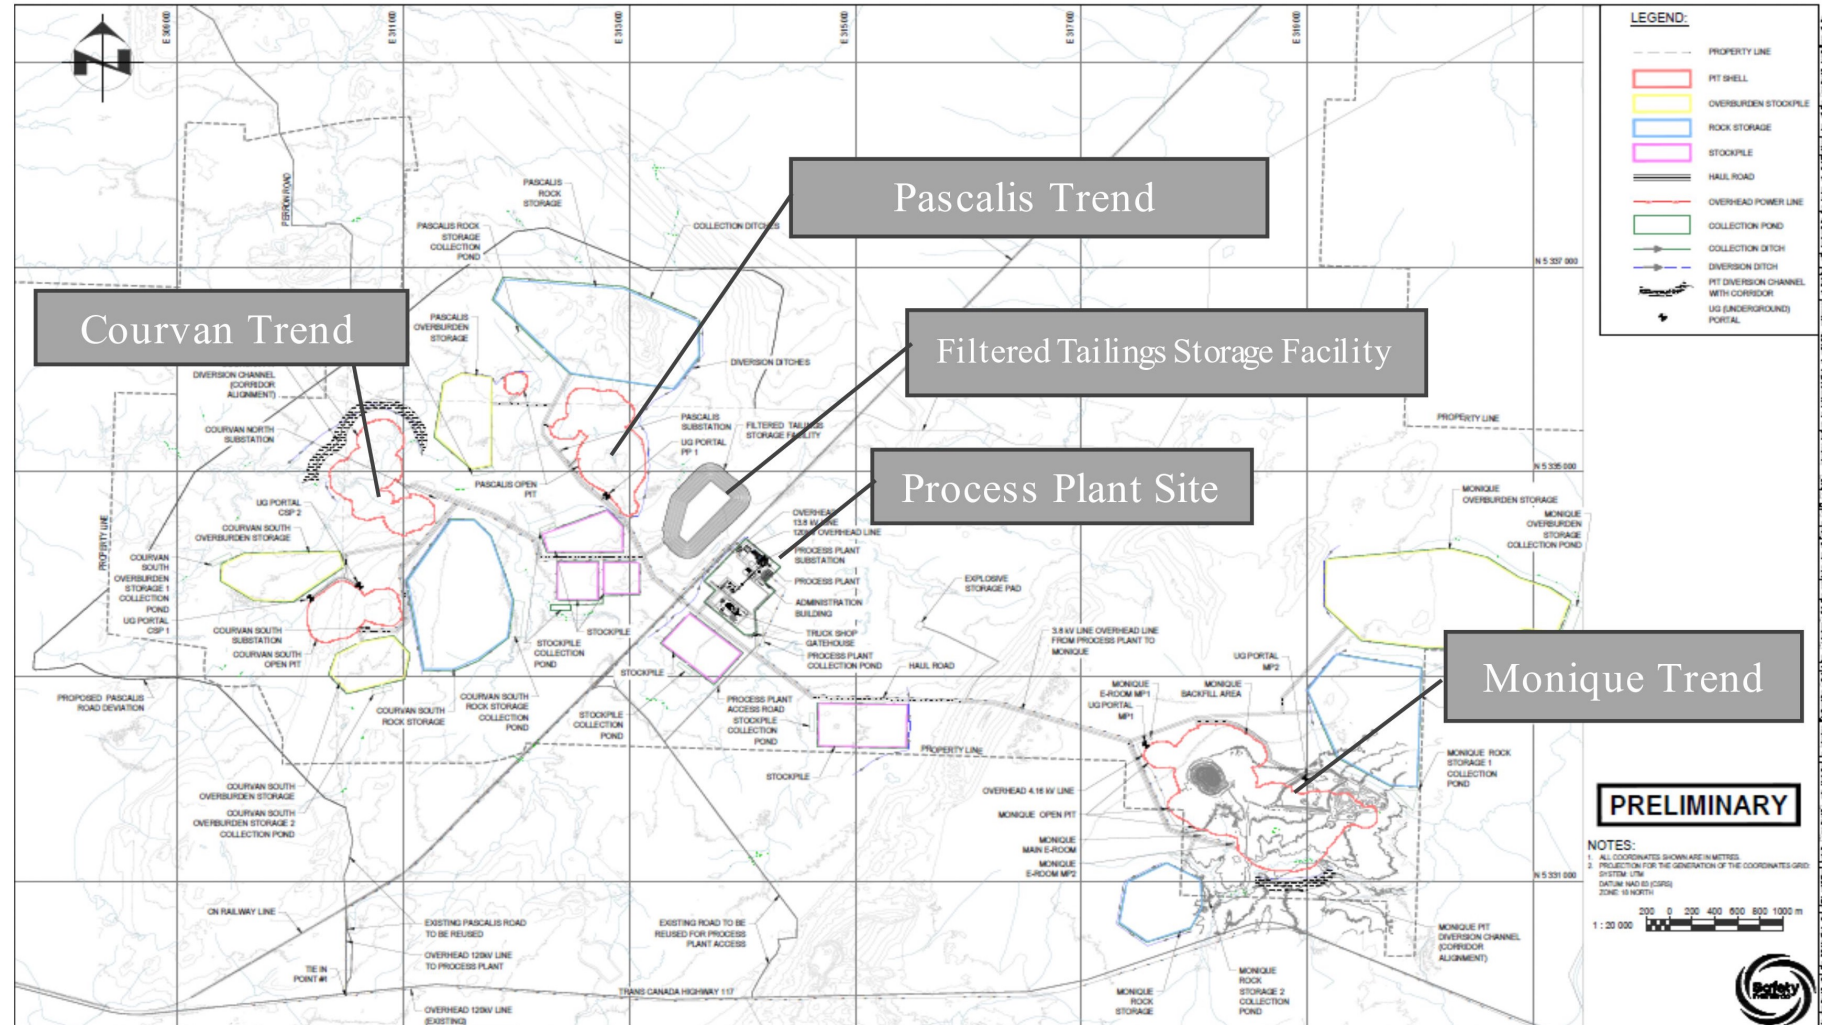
E 309 000
E 311 000
E 313 000
E 315 000
E 317 000
E 319 000

LEGEND:
PROPERTY LINE
PIT SHELL
OVERBURDEN STOCKPILE
ROCK STORAGE
STOCKPILE
HAUL ROAD
OVERHEAD POWER LINE
COLLECTION POND
COLLECTION DITCH
DIVERSION DITCH
PIT DIVERSION CHANNEL WITH CORRIDOR
UG (UNDERGROUND) PORTAL

Pascalis Trend

Courvan Trend

Filtered Tailings Storage Facility

Process Plant Site

Monique Trend

PERRON ROAD
PASCALIS ROCK STORAGE
PASCALIS ROCK STORAGE COLLECTION POND
COLLECTION DITCHES
PASCALIS OVERBURDEN STORAGE
DIVERSION DITCHES
DIVERSION CHANNEL (CORRIDOR ALIGNMENT)
COURVAN NORTH SUBSTATION
PASCALIS SUBSTATION
UG PORTAL PP 1
FILTERED TAILINGS STORAGE FACILITY
PASCALIS OPEN PIT
UG PORTAL CSP 2
COURVAN SOUTH OVERBURDEN STORAGE
PROPERTY LINE
COURVAN SOUTH OVERBURDEN STORAGE 1 COLLECTION POND
UG PORTAL CSP 1
COURVAN SOUTH SUBSTATION
COURVAN SOUTH OPEN PIT
STOCKPILE
STOCKPILE COLLECTION POND
OVERHEAD 13.8 kV LINE
120kV OVERHEAD LINE
PROCESS PLANT SUBSTATION
PROCESS PLANT
ADMINISTRATION BUILDING
TRUCK SHOP GATEHOUSE
PROCESS PLANT COLLECTION POND
HAUL ROAD
EXPLOSIVE STORAGE PAD
3.8 kV LINE OVERHEAD LINE FROM PROCESS PLANT TO MONIQUE
N 5 337 000
N 5 335 000
PROPERTY LINE
MONIQUE OVERBURDEN STORAGE
MONIQUE OVERBURDEN STORAGE COLLECTION POND
UG PORTAL MP2
PROPOSED PASCALIS ROAD DEVIATION
COURVAN SOUTH ROCK STORAGE
COURVAN SOUTH ROCK STORAGE COLLECTION POND
STOCKPILE COLLECTION POND
STOCKPILE
PROCESS PLANT ACCESS ROAD
STOCKPILE COLLECTION POND
PROPERTY LINE
MONIQUE E-ROOM MP1
UG PORTAL MP1
MONIQUE BACKFILL AREA
MONIQUE ROCK STORAGE 1 COLLECTION POND
STOCKPILE
OVERHEAD 4.16 kV LINE
MONIQUE OPEN PIT
MONIQUE MAIN E-ROOM
MONIQUE E-ROOM MP2
COURVAN SOUTH OVERBURDEN STORAGE
COURVAN SOUTH OVERBURDEN STORAGE 2 COLLECTION POND
PRELIMINARY
NOTES:
1. ALL COORDINATES SHOWN ARE IN METRES.
2. PROJECTION FOR THE GENERATION OF THE COORDINATES GRID: SYSTEM: UTM
DATUM: NAD 83 (CSRS)
ZONE: 18 NORTH
N 5 331 000
200 0 200 400 600 800 1000 m
1 : 20 000
CN RAILWAY LINE
EXISTING PASCALIS ROAD TO BE REUSED
EXISTING ROAD TO BE REUSED FOR PROCESS PLANT ACCESS
OVERHEAD 120kV LINE TO PROCESS PLANT
TIE IN POINT #1
TRANS CANADA HIGHWAY 117
OVERHEAD 120kV LINE (EXISTING)
MONIQUE PIT DIVERSION CHANNEL (CORRIDOR ALIGNMENT)
MONIQUE ROCK STORAGE 2 COLLECTION POND
MONIQUE ROCK STORAGE
Safety